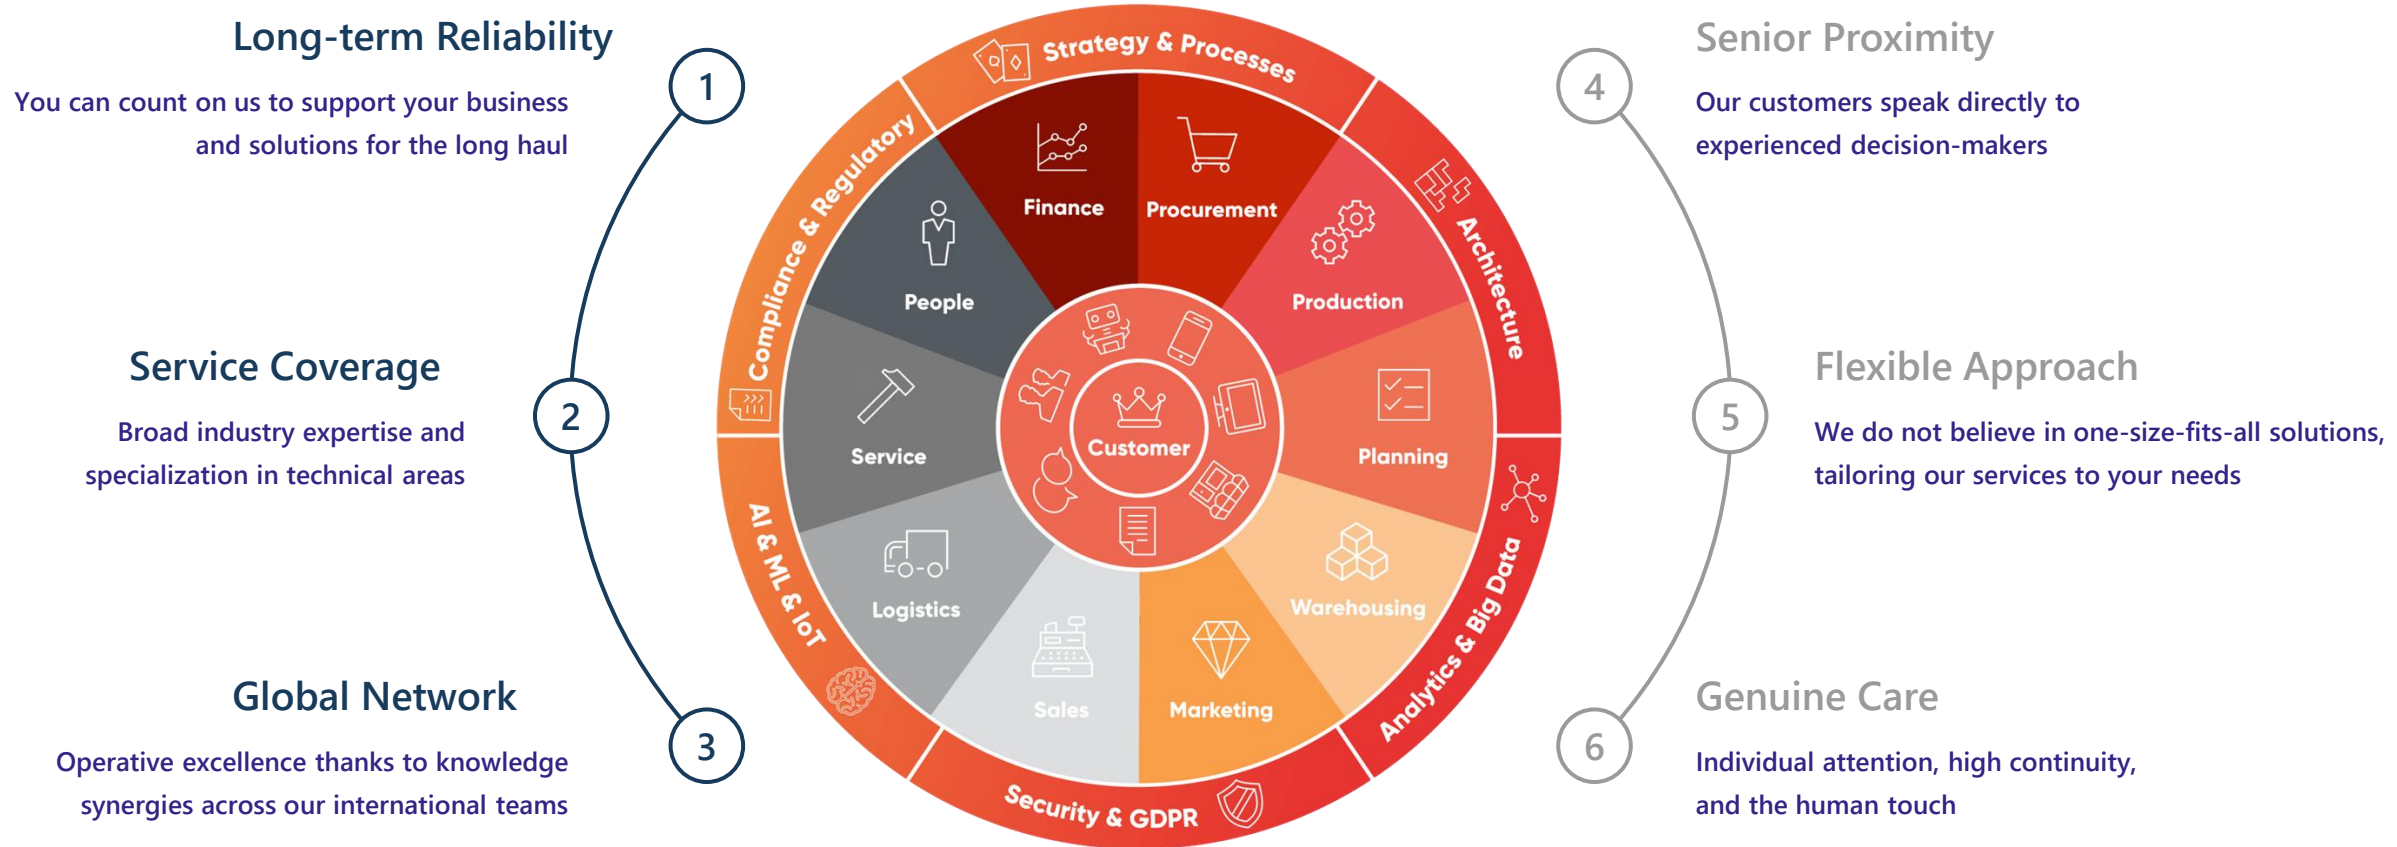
Long-term Reliability

You can count on us to support your business and solutions for the long haul

1

Service Coverage

Broad industry expertise and specialization in technical areas

2

Global Network

Operative excellence thanks to knowledge synergies across our international teams

3

Strategy & Processes

Compliance & Regulatory

Architecture

AI & ML & IoT

Analytics & Big Data

Security & GDPR

Finance

Procurement

People

Production

Service

Planning

Logistics

Warehousing

Sales

Marketing

Customer

Senior Proximity

4

Our customers speak directly to experienced decision-makers

Flexible Approach

5

We do not believe in one-size-fits-all solutions, tailoring our services to your needs

Genuine Care

6

Individual attention, high continuity, and the human touch